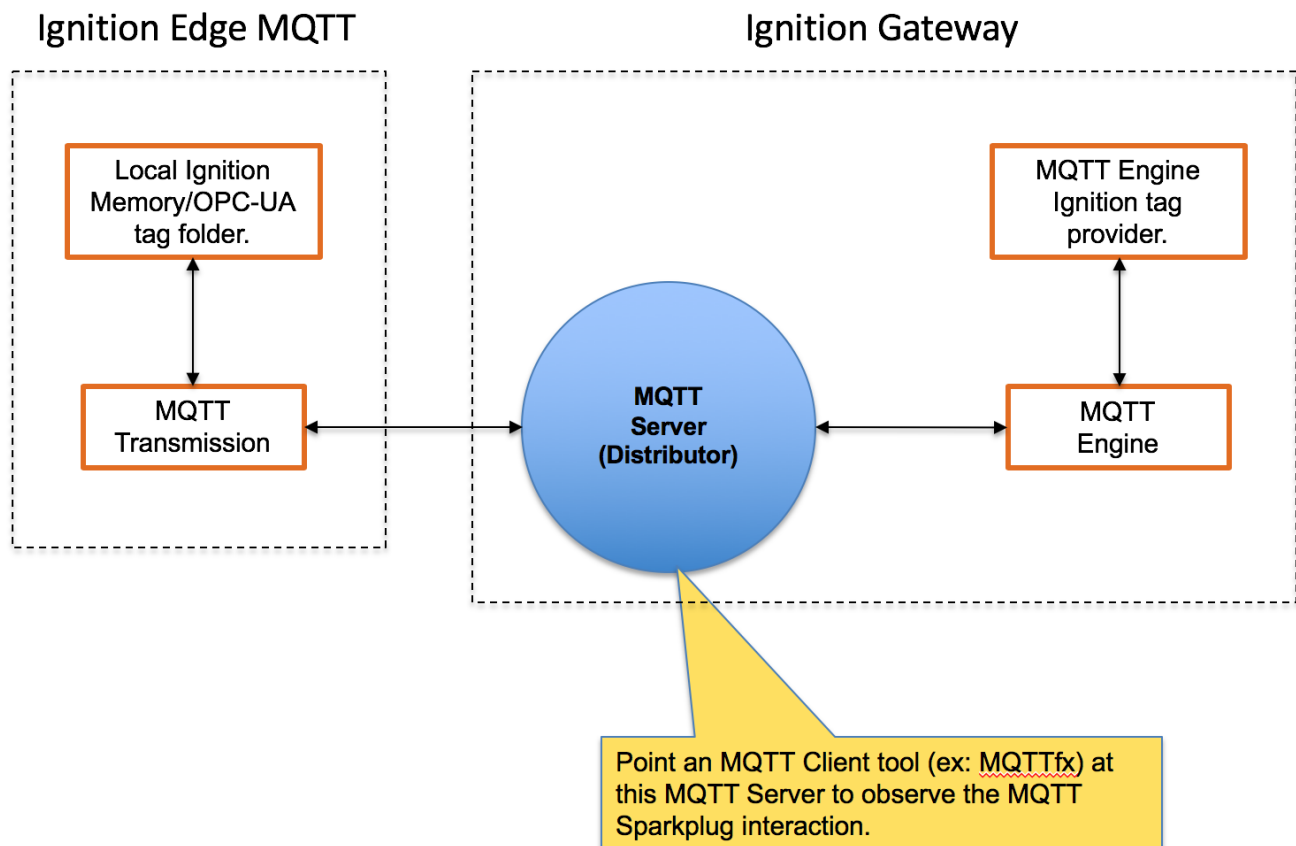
Ignition Edge MQTT

Ignition Gateway

Local Ignition Memory/OPC-UA tag folder.

MQTT Transmission

MQTT Server (Distributor)

MQTT Engine Ignition tag provider.

MQTT Engine

Point an MQTT Client tool (ex: MQTTfx) at this MQTT Server to observe the MQTT Sparkplug interaction.